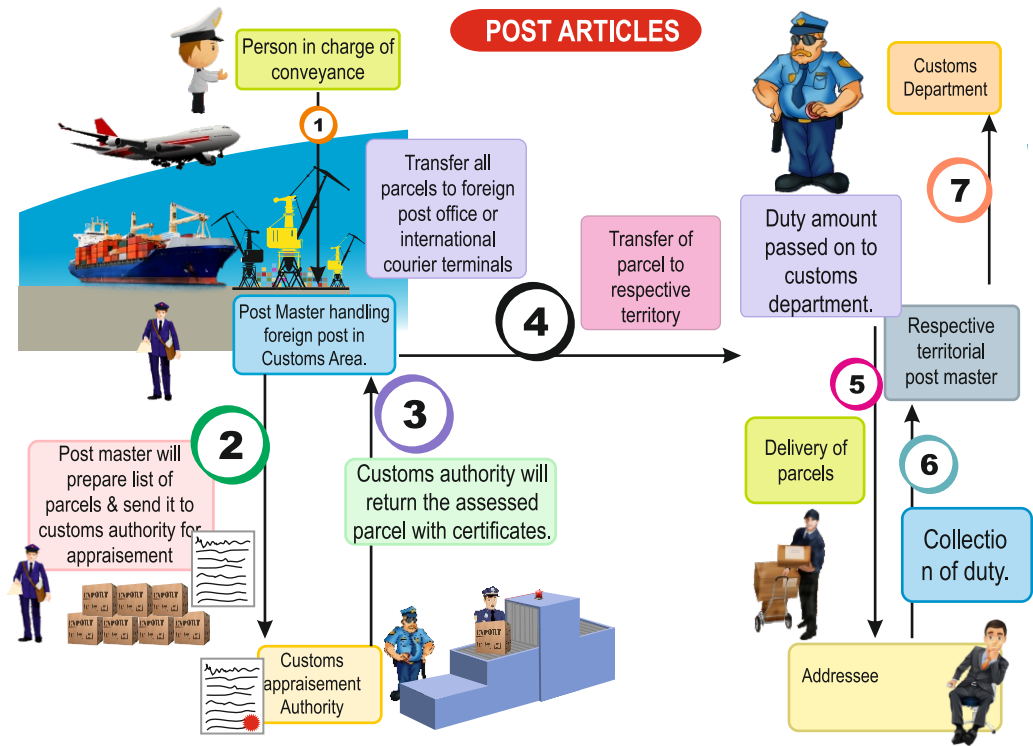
POST ARTICLES

Person in charge of conveyance

1

Transfer all parcels to foreign post office or international courier terminals

Post Master handling foreign post in Customs Area.

4

Transfer of parcel to respective territory

Duty amount passed on to customs department.

Customs Department

7

Respective territorial post master

5

2

Post master will prepare list of parcels & send it to customs authority for appraisement

3

Customs authority will return the assessed parcel with certificates.

Delivery of parcels

6

Collectio n of duty.

EXPORT

Customs appraisement Authority

Addressee